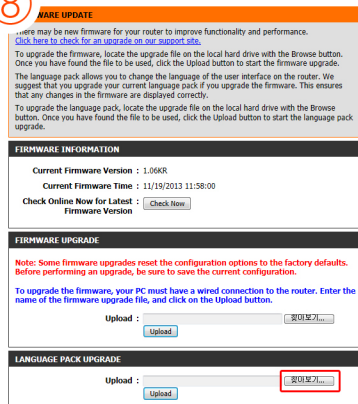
8

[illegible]WARE UPDATE

There may be new firmware for your router to improve functionality and performance.
Click here to check for an upgrade on our support site.

To upgrade the firmware, locate the upgrade file on the local hard drive with the Browse button. Once you have found the file to be used, click the Upload button to start the firmware upgrade.

The language pack allows you to change the language of the user interface on the router. We suggest that you upgrade your current language pack if you upgrade the firmware. This ensures that any changes in the firmware are displayed correctly.

To upgrade the language pack, locate the upgrade file on the local hard drive with the Browse button. Once you have found the file to be used, click the Upload button to start the language pack upgrade.

FIRMWARE INFORMATION

Current Firmware Version : 1.06KR

Current Firmware Time : 11/19/2013 11:58:00

Check Online Now for Latest Firmware Version : Check Now

FIRMWARE UPGRADE

Note: Some firmware upgrades reset the configuration options to the factory defaults. Before performing an upgrade, be sure to save the current configuration.

To upgrade the firmware, your PC must have a wired connection to the router. Enter the name of the firmware upgrade file, and click on the Upload button.

Upload : 찾아보기...

Upload

LANGUAGE PACK UPGRADE

Upload : 찾아보기...

Upload